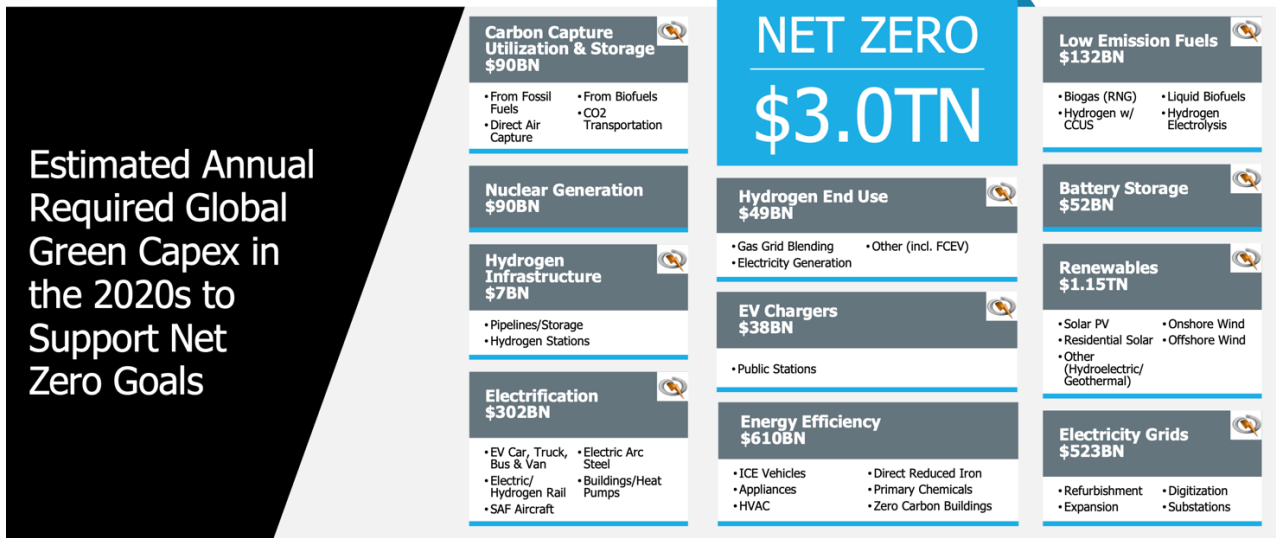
Estimated Annual Required Global Green Capex in the 2020s to Support Net Zero Goals

Carbon Capture Utilization & Storage
$90BN

• From Fossil Fuels
• Direct Air Capture
• From Biofuels
• CO2 Transportation

Nuclear Generation
$90BN

Hydrogen Infrastructure
$7BN

• Pipelines/Storage
• Hydrogen Stations

Electrification
$302BN

• EV Car, Truck, Bus & Van
• Electric/ Hydrogen Rail
• SAF Aircraft
• Electric Arc Steel
• Buildings/Heat Pumps

NET ZERO
$3.0TN

Hydrogen End Use
$49BN

• Gas Grid Blending
• Electricity Generation
• Other (incl. FCEV)

EV Chargers
$38BN

• Public Stations

Energy Efficiency
$610BN

• ICE Vehicles
• Appliances
• HVAC
• Direct Reduced Iron
• Primary Chemicals
• Zero Carbon Buildings

Low Emission Fuels
$132BN

• Biogas (RNG)
• Hydrogen w/ CCUS
• Liquid Biofuels
• Hydrogen Electrolysis

Battery Storage
$52BN

Renewables
$1.15TN

• Solar PV
• Residential Solar
• Other (Hydroelectric/ Geothermal)
• Onshore Wind
• Offshore Wind

Electricity Grids
$523BN

• Refurbishment
• Expansion
• Digitization
• Substations